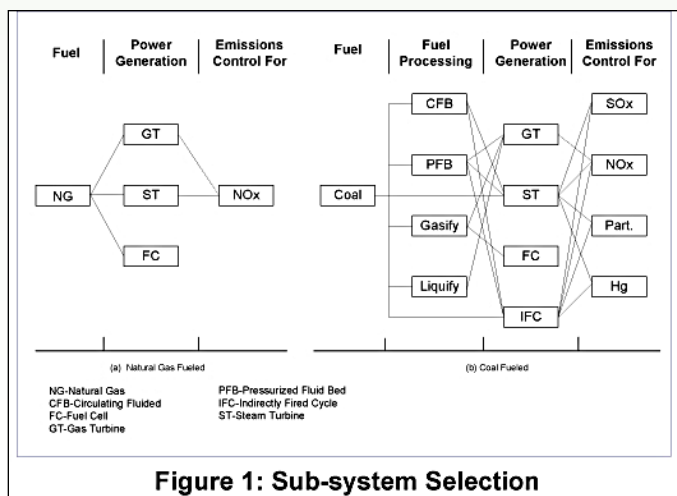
Fuel | Power Generation | Emissions Control For

NG

GT

ST

FC

NOx

(a) Natural Gas Fueled

Fuel | Fuel Processing | Power Generation | Emissions Control For

Coal

CFB

PFB

Gasify

Liquify

GT

ST

FC

IFC

SOx

NOx

Part.

Hg

(b) Coal Fueled

NG-Natural Gas
CFB-Circulating Fluided
FC-Fuel Cell
GT-Gas Turbine

PFB-Pressurized Fluid Bed
IFC-Indirectly Fired Cycle
ST-Steam Turbine

Figure 1: Sub-system Selection